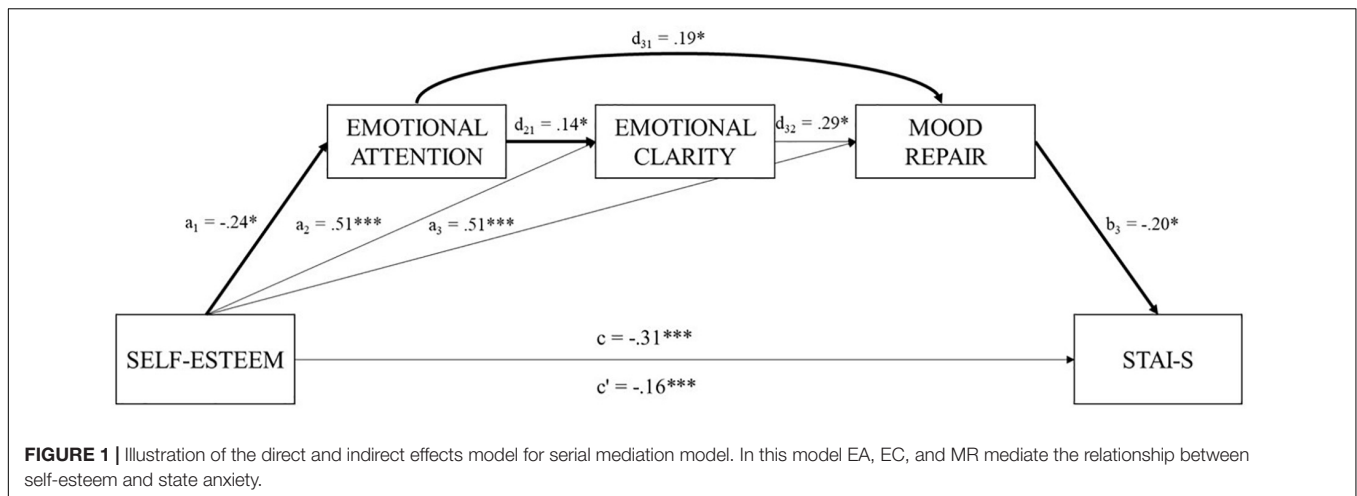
$d_{31}$ = .19*

EMOTIONAL ATTENTION

$d_{21}$ = .14*

EMOTIONAL CLARITY

$d_{32}$ = .29*

MOOD REPAIR

$a_1$ = -.24*

$a_2$ = .51***

$a_3$ = .51***

$b_3$ = -.20*

SELF-ESTEEM

c = -.31***

c' = -.16***

STAI-S

**FIGURE 1 |** Illustration of the direct and indirect effects model for serial mediation model. In this model EA, EC, and MR mediate the relationship between self-esteem and state anxiety.